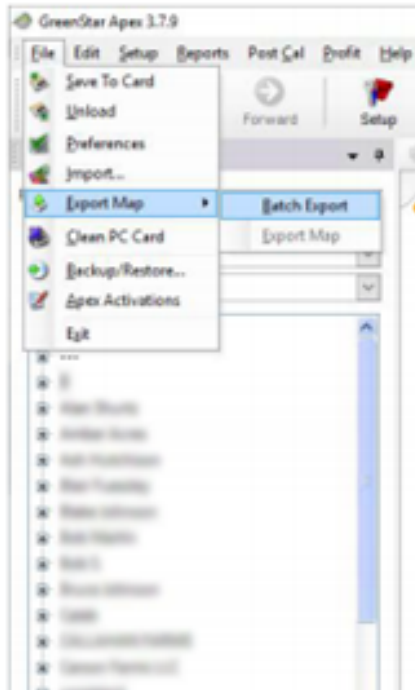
GreenStar Apex 3.7.9

File Edit Setup Reports Post Cal Profit Help

Save To Card
Unload
Preferences
Import...
Export Map
Clean PC Card
Backup/Restore...
Apex Activations
Exit

Batch Export
Export Map

Forward
Setup

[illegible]
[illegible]
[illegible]
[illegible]
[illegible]
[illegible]
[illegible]
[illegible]
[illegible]
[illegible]
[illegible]
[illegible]
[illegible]
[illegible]
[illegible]